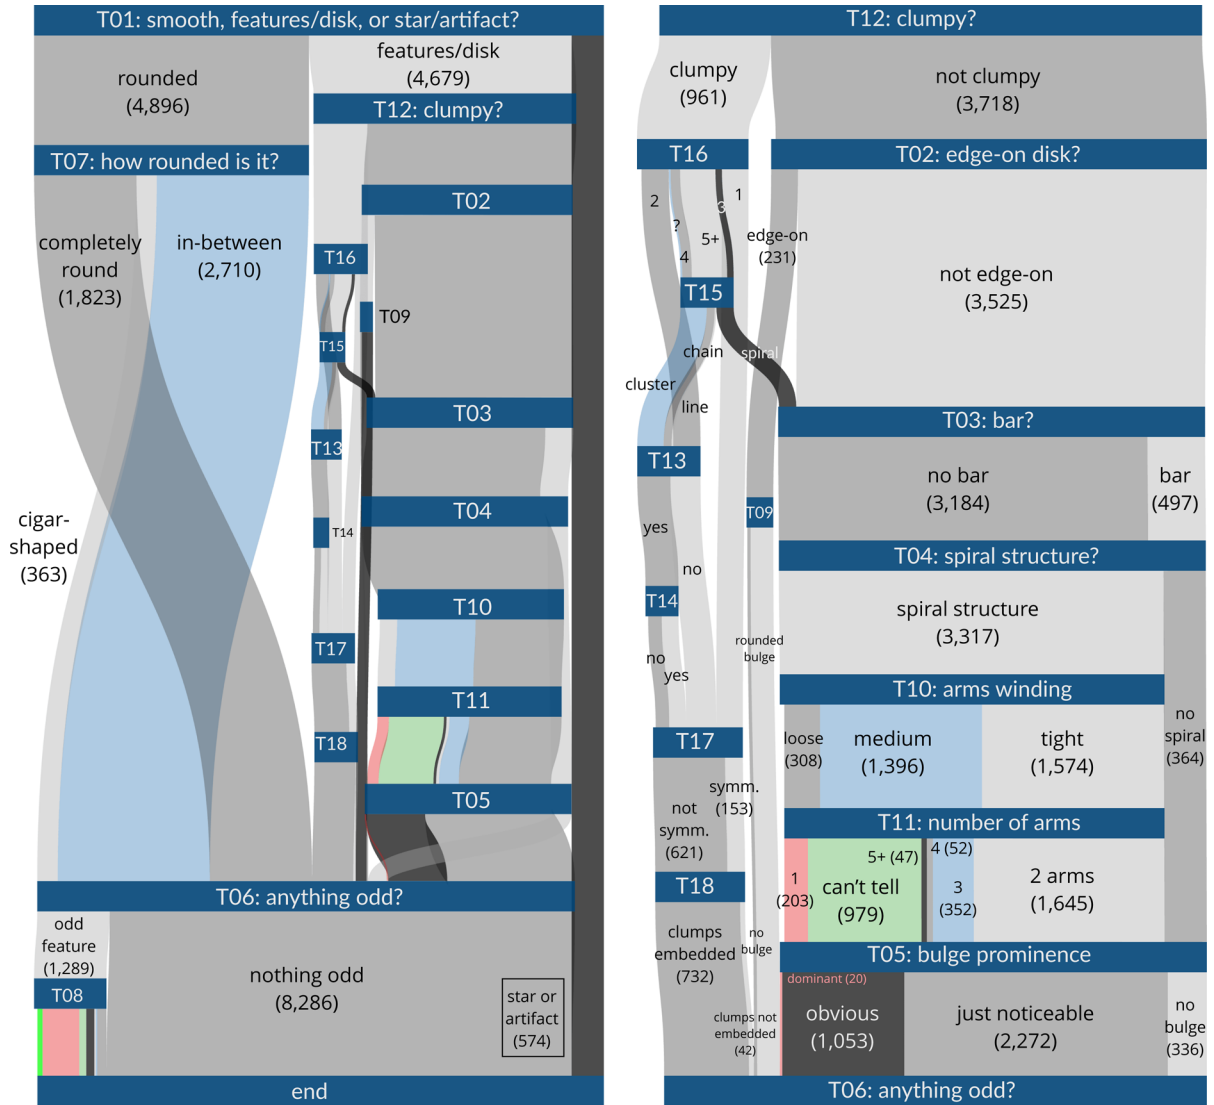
T01: smooth, features/disk, or star/artifact?

rounded
(4,896)

features/disk
(4,679)

T12: clumpy?

T07: how rounded is it?

T02

completely round
(1,823)

in-between
(2,710)

T16

T09

T15

T03

T13

cigar-shaped
(363)

T04

T14

T10

T17

T11

T18

T05

T06: anything odd?

odd feature
(1,289)

nothing odd
(8,286)

T08

star or artifact
(574)

end

T12: clumpy?

clumpy
(961)

not clumpy
(3,718)

T16

T02: edge-on disk?

2

1

3

?

5+

edge-on
(231)

4

not edge-on
(3,525)

T15

chain

spiral

cluster

line

T03: bar?

T13

no bar
(3,184)

bar
(497)

yes

T09

T04: spiral structure?

no

T14

spiral structure
(3,317)

rounded bulge

no

yes

T10: arms winding

no spiral
(364)

T17

loose
(308)

medium
(1,396)

tight
(1,574)

symm.
(153)

not symm.
(621)

T11: number of arms

4 (52)

5+ (47)

1
(203)

can't tell
(979)

3
(352)

2 arms
(1,645)

T18

clumps embedded
(732)

no bulge

T05: bulge prominence

dominant (20)

clumps not embedded
(42)

obvious
(1,053)

just noticeable
(2,272)

no bulge
(336)

T06: anything odd?